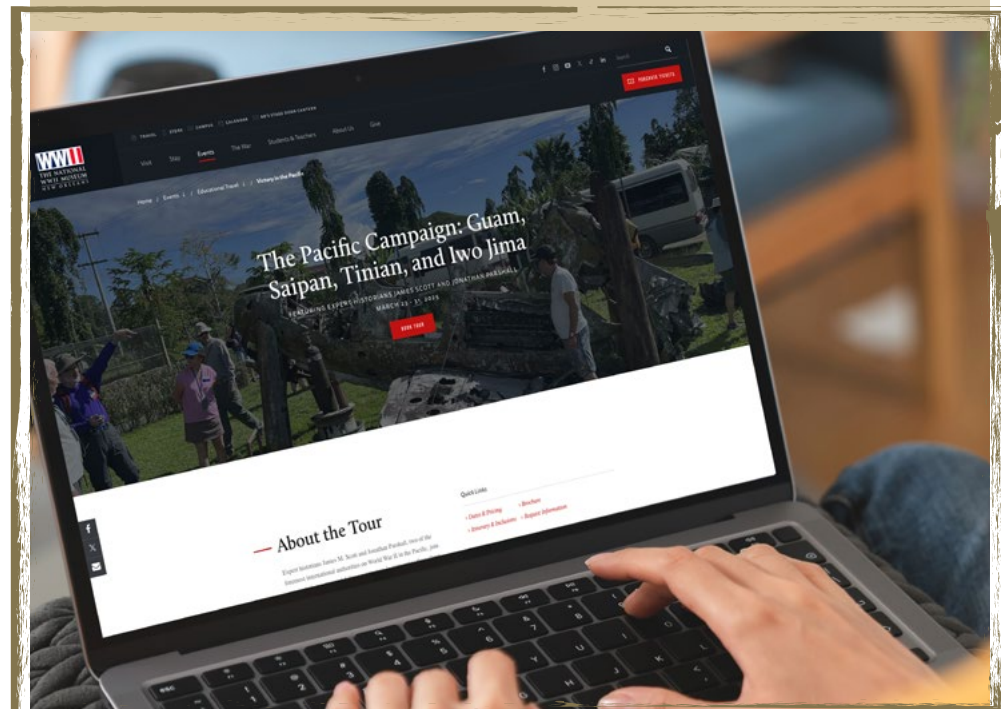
WWII
THE NATIONAL WWII MUSEUM
NEW ORLEANS

TRAVEL STORE CAMPUS CALENDAR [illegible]

Visit Stay Events The War Students & Teachers About Us Give

PURCHASE TICKETS

Home / Events / Educational Travel / Victory in the Pacific

The Pacific Campaign: Guam, Saipan, Tinian, and Iwo Jima

FEATURING EXPERT HISTORIANS JAMES SCOTT AND JONATHAN PARSHALL
MARCH 23 - 31, 2025

BOOK TOUR

About the Tour

Expert historians James M. Scott and Jonathan Parshall, two of the foremost international authorities on World War II in the Pacific, join

Quick Links
Dates & Pricing
Brochure
Itinerary & Inclusions
Request Information